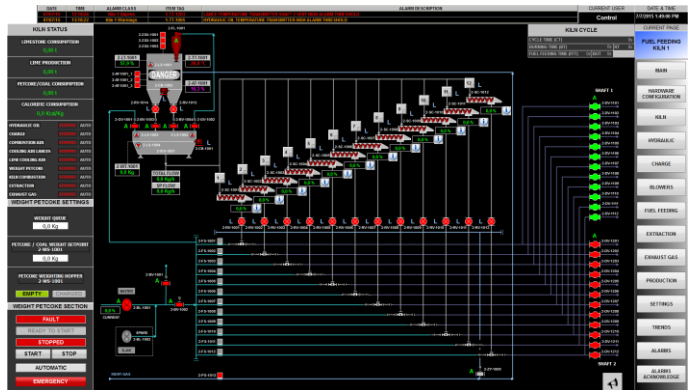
DATE TIME ALARM CLASS ITEM TAG ALARM DESCRIPTION CURRENT USER DATE & TIME

Control

KILN STATUS

LIMESTONE CONSUMPTION

LIME PRODUCTION

PETCOKE/COAL CONSUMPTION

CALORIFIC CONSUMPTION

HYDRAULIC OIL

CHARGE

COMBUSTION AIR

COOLING AIR LANCES

LIME COOLING AIR

WEIGHT PETCOKE

KILN CONFIGURATION

EXTRACTION

EXHAUST GAS

AUTO

WEIGHT PETCOKE SETTINGS

WEIGHT QUEUE

0,0 Kg

PETCOKE / COAL WEIGHT SETPOINT

0,0 Kg

PETCOKE WEIGHTING HOPPER

EMPTY

WEIGHT PETCOKE SECTION

FAULT

READY TO START

STOPPED

START

STOP

AUTOMATIC

EMERGENCY

DANGER

TOTAL FLOW

KILN CYCLE

CYCLE TIME

WARNING TIME

FUEL FEEDING TIME

CURRENT PAGE

FUEL FEEDING KILN 1

MAIN

HARDWARE CONFIGURATION

KILN

HYDRAULIC

CHARGE

BLOWERS

FUEL FEEDING

EXTRACTION

EXHAUST GAS

PRODUCTION

SETTINGS

TRENDS

ALARMS

ALARMS ACKNOWLEDGE

SHAFT 1

SHAFT 2